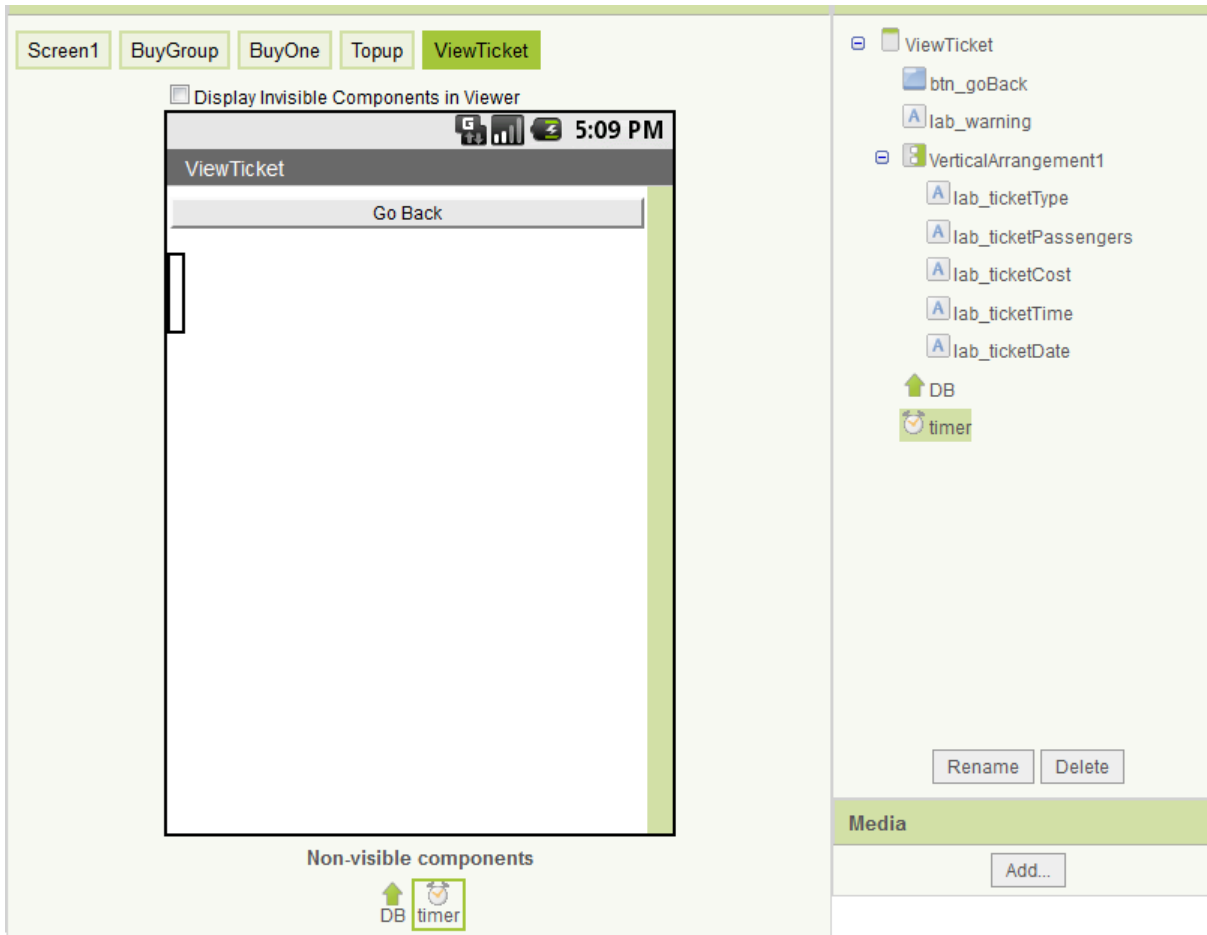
Screen1 BuyGroup BuyOne Topup ViewTicket

Display Invisible Components in Viewer

5:09 PM

ViewTicket

Go Back

Non-visible components

DB timer

ViewTicket
btn_goBack
lab_warning
VerticalArrangement1
lab_ticketType
lab_ticketPassengers
lab_ticketCost
lab_ticketTime
lab_ticketDate
DB
timer

Rename Delete

Media

Add...